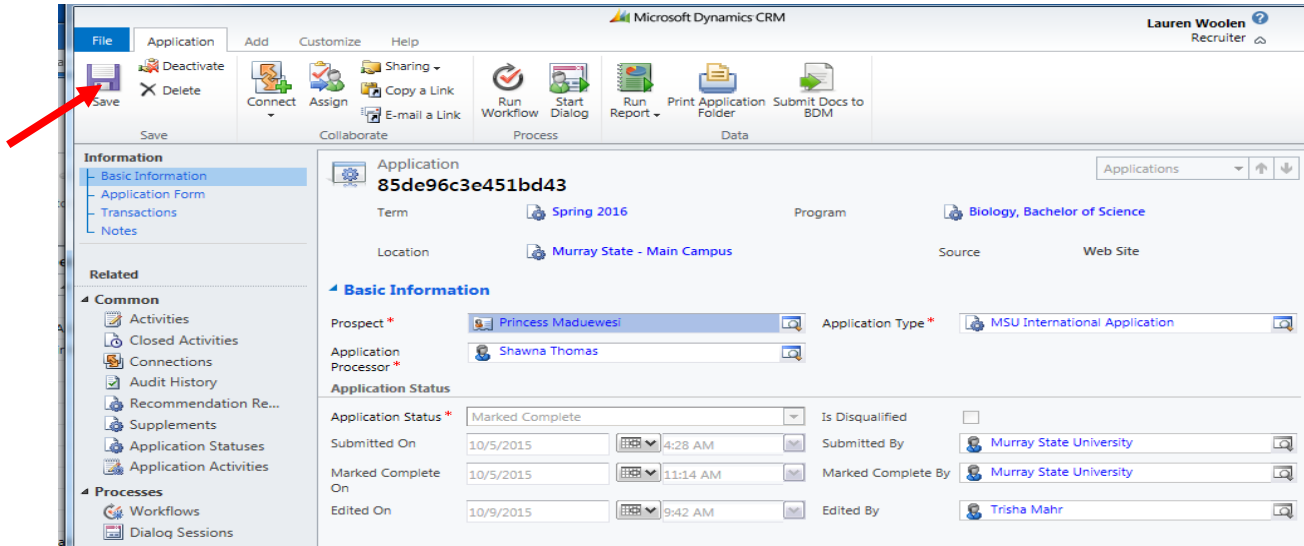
Microsoft Dynamics CRM

Lauren Woolen
Recruiter

File Application Add Customize Help

Save
Deactivate
Delete
Save

Connect
Assign
Sharing
Copy a Link
E-mail a Link
Collaborate

Run Workflow
Start Dialog
Process

Run Report
Print Application Folder
Submit Docs to BDM
Data

Information
Basic Information
Application Form
Transactions
Notes

Related
Common
Activities
Closed Activities
Connections
Audit History
Recommendation Re...
Supplements
Application Statuses
Application Activities
Processes
Workflows
Dialog Sessions

Application
85de96c3e451bd43

Applications

Term Spring 2016
Program Biology, Bachelor of Science
Location Murray State - Main Campus
Source Web Site

Basic Information

Prospect * Princess Maduewesi
Application Type * MSU International Application
Application Processor * Shawna Thomas

Application Status

Application Status * Marked Complete
Is Disqualified
Submitted On 10/5/2015 4:28 AM
Submitted By Murray State University
Marked Complete On 10/5/2015 11:14 AM
Marked Complete By Murray State University
Edited On 10/9/2015 9:42 AM
Edited By Trisha Mahr